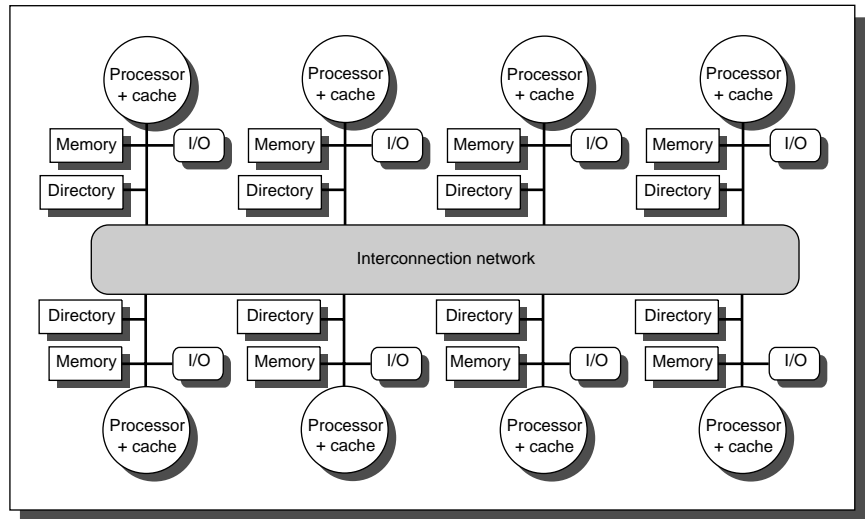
Processor + cache

Processor + cache

Processor + cache

Processor + cache

Memory

I/O

Memory

I/O

Memory

I/O

Memory

I/O

Directory

Directory

Directory

Directory

Interconnection network

Directory

Directory

Directory

Directory

Memory

I/O

Memory

I/O

Memory

I/O

Memory

I/O

Processor + cache

Processor + cache

Processor + cache

Processor + cache